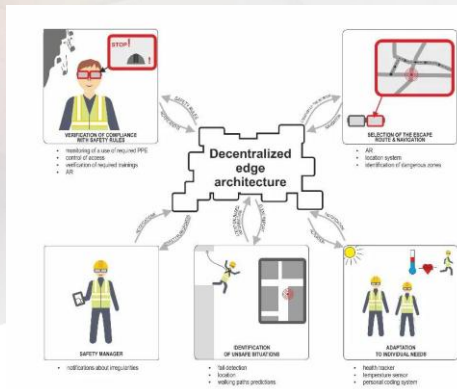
STOP

VERIFICATION OF COMPLIANCE WITH SAFETY RULES

- monitoring of a use of required PPE
- control of access
- verification of required trainings
- AR

SELECTION OF THE ESCAPE ROUTE & NAVIGATION

- AR
- location system
- identification of dangerous zones

Decentralized edge architecture

SAFETY MANAGER

- notifications about irregularities

IDENTIFICATION OF UNSAFE SITUATIONS

- fall detection
- location
- walking paths predictions

ADAPTATION TO INDIVIDUAL NEEDS

- health tracker
- temperature sensor
- personal cooling system